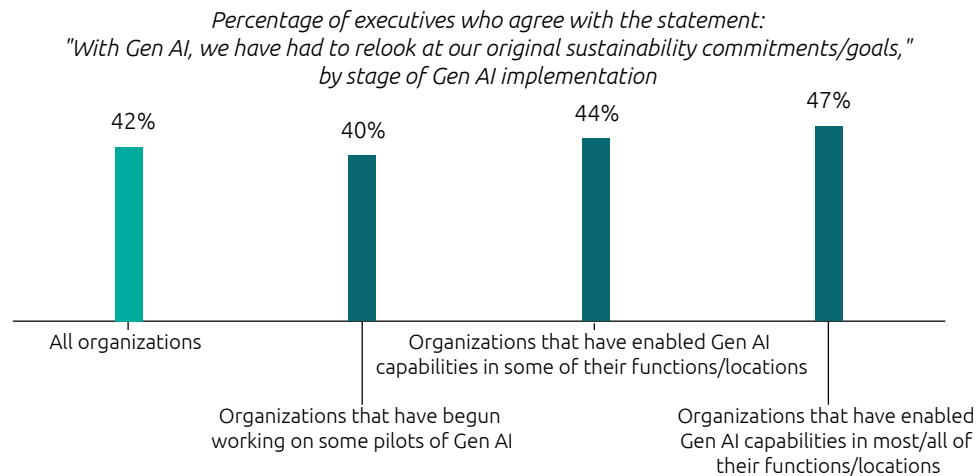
Percentage of executives who agree with the statement: "With Gen AI, we have had to relook at our original sustainability commitments/goals," by stage of Gen AI implementation

42%

40%

44%

47%

All organizations

Organizations that have enabled Gen AI capabilities in some of their functions/locations

Organizations that have begun working on some pilots of Gen AI

Organizations that have enabled Gen AI capabilities in most/all of their functions/locations